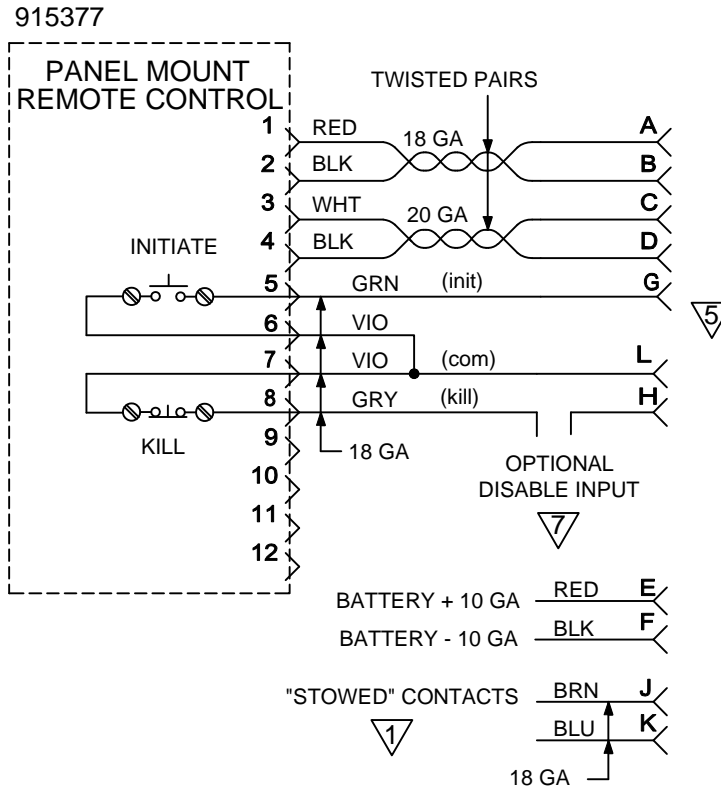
915377

PANEL MOUNT
REMOTE CONTROL

TWISTED PAIRS

1 RED 18 GA A
2 BLK B
3 WHT 20 GA C
4 BLK D

INITIATE

5 GRN (init) G
5
6 VIO
7 VIO (com) L
8 GRY (kill) H

KILL

9
18 GA
10
11
12

OPTIONAL
DISABLE INPUT
7

BATTERY + 10 GA RED E
BATTERY - 10 GA BLK F

"STOWED" CONTACTS BRN J
1
BLU K
18 GA